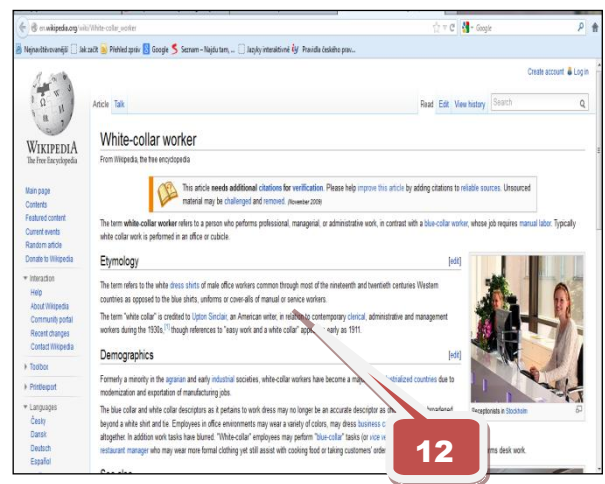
en.wikipedia.org/wiki/White-collar_worker

Google

Nejnavštěvovanější | Jak začít | Přehled zpráv | Google | Seznam – Najdu tam, ... | Jazyky interaktivně | Pravidla českého prav...

Create account | Log in

WIKIPEDIA
The Free Encyclopedia

Article | Talk

Read | Edit | View history | Search

Main page
Contents
Featured content
Current events
Random article
Donate to Wikipedia

Interaction
Help
About Wikipedia
Community portal
Recent changes
Contact Wikipedia

Toolbox

Print/export

Languages
Česky
Dansk
Deutsch
Español

White-collar worker

From Wikipedia, the free encyclopedia

This article needs additional citations for verification. Please help improve this article by adding citations to reliable sources. Unsourced material may be challenged and removed. (November 2009)

The term white-collar worker refers to a person who performs professional, managerial, or administrative work, in contrast with a blue-collar worker, whose job requires manual labor. Typically white collar work is performed in an office or cubicle.

Etymology [edit]

The term refers to the white dress shirts of male office workers common through most of the nineteenth and twentieth centuries Western countries as opposed to the blue shirts, uniforms or cover-alls of manual or service workers.

The term "white collar" is credited to Upton Sinclair, an American writer, in relation to contemporary clerical, administrative and management workers during the 1930s,[1] though references to "easy work and a white collar" app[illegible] early as 1911.

Demographics [edit]

Formerly a minority in the agrarian and early industrial societies, white-collar workers have become a ma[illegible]strialized countries due to modernization and exportation of manufacturing jobs.

The blue collar and white collar descriptors as it pertains to work dress may no longer be an accurate descriptor as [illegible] beyond a white shirt and tie. Employees in office environments may wear a variety of colors, may dress business c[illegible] altogether. In addition work tasks have blurred. "White-collar" employees may perform "blue-collar" tasks (or vice ve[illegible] restaurant manager who may wear more formal clothing yet still assist with cooking food or taking customers' order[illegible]rms desk work.

Receptionists in Stockholm

12